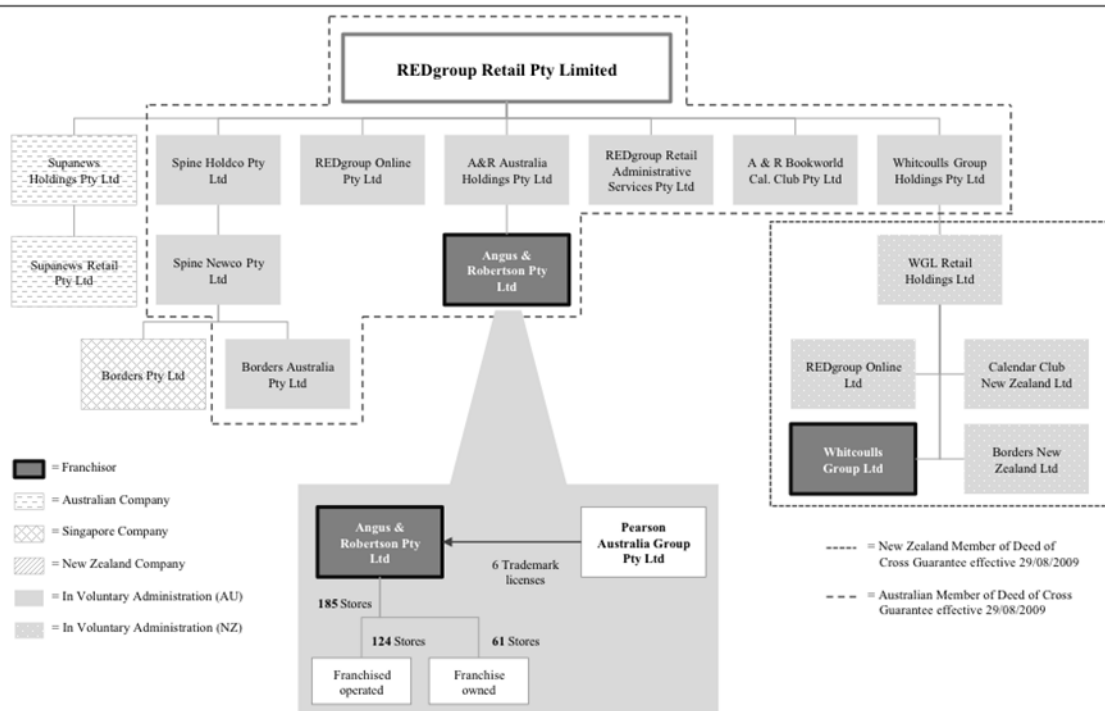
REDgroup Retail Pty Limited

Supanews Holdings Pty Ltd

Spine Holdco Pty Ltd

REDgroup Online Pty Ltd

A&R Australia Holdings Pty Ltd

REDgroup Retail Administrative Services Pty Ltd

A & R Bookworld Cal. Club Pty Ltd

Whitcoulls Group Holdings Pty Ltd

Supanews Retail Pty Ltd

Spine Newco Pty Ltd

Angus & Robertson Pty Ltd

WGL Retail Holdings Ltd

Borders Pty Ltd

Borders Australia Pty Ltd

REDgroup Online Ltd

Calendar Club New Zealand Ltd

Whitcoulls Group Ltd

Borders New Zealand Ltd

= Franchisor

= Australian Company

= Singapore Company

= New Zealand Company

= In Voluntary Administration (AU)

= In Voluntary Administration (NZ)

Angus & Robertson Pty Ltd

6 Trademark licenses

Pearson Australia Group Pty Ltd

185 Stores

124 Stores

61 Stores

Franchised operated

Franchise owned

= New Zealand Member of Deed of Cross Guarantee effective 29/08/2009

= Australian Member of Deed of Cross Guarantee effective 29/08/2009